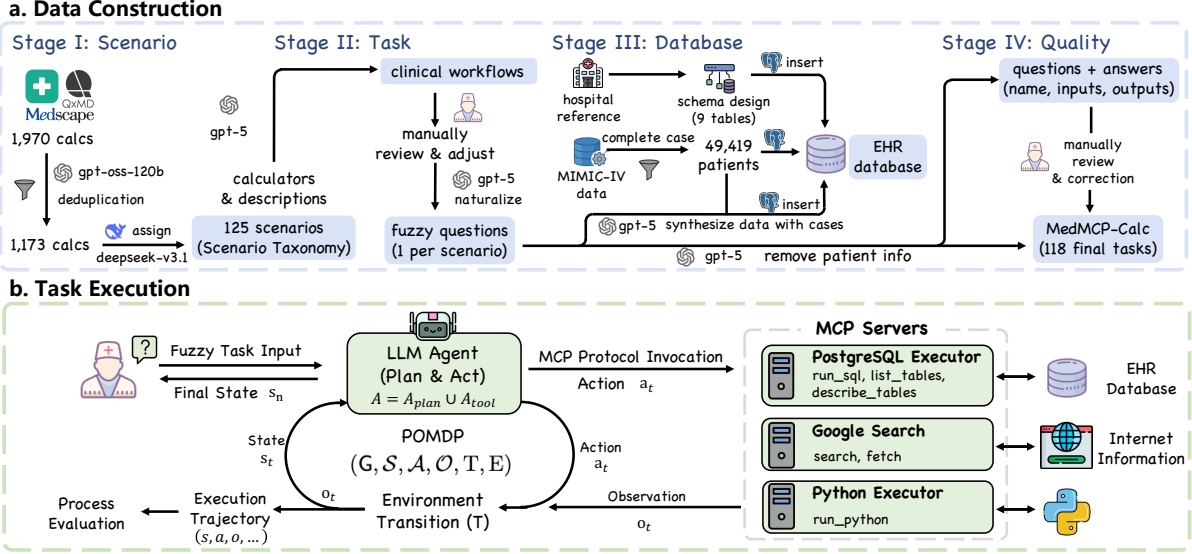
a. Data Construction

Stage I: Scenario

QxMD
Medscape
1,970 calcs
gpt-oss-120b
deduplication
1,173 calcs
assign
deepseek-v3.1

Stage II: Task

gpt-5
calculators & descriptions
125 scenarios (Scenario Taxonomy)
clinical workflows
manually review & adjust
gpt-5 naturalize
fuzzy questions (1 per scenario)

Stage III: Database

hospital reference
schema design (9 tables)
insert
MIMIC-IV data
complete case
49,419 patients
EHR database
insert
gpt-5 synthesize data with cases
gpt-5 remove patient info

Stage IV: Quality

questions + answers (name, inputs, outputs)
manually review & correction
MedMCP-Calc (118 final tasks)

b. Task Execution

Fuzzy Task Input
Final State $s_n$
LLM Agent (Plan & Act)
$A = A_{plan} \cup A_{tool}$
MCP Protocol Invocation
Action $a_t$
State $s_t$
POMDP
$(G, \mathcal{S}, \mathcal{A}, \mathcal{O}, T, E)$
Action $a_t$
$o_t$
Process Evaluation
Execution Trajectory $(s, a, o, \dots)$
Environment Transition (T)
Observation $o_t$

MCP Servers
PostgreSQL Executor
run_sql, list_tables, describe_tables
EHR Database
Google Search
search, fetch
Internet Information
Python Executor
run_python